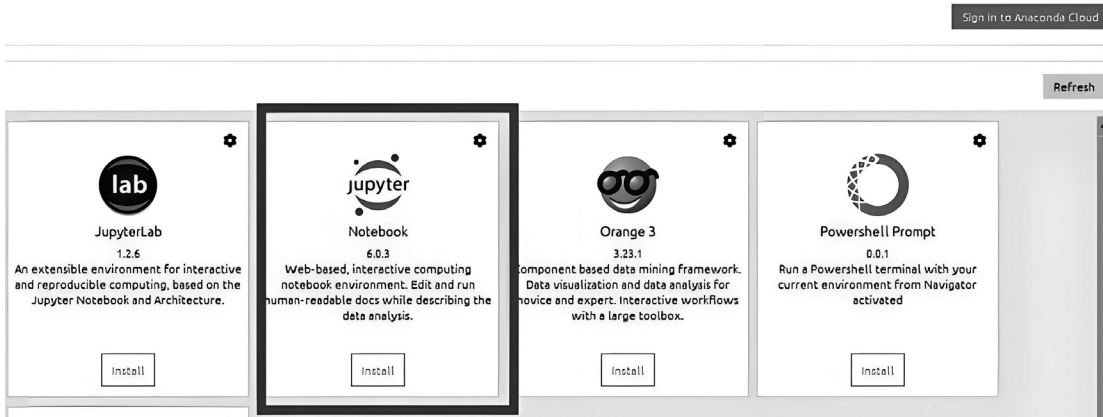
Sign in to Anaconda Cloud

Refresh

lab

JupyterLab

1.2.6

An extensible environment for interactive and reproducible computing, based on the Jupyter Notebook and Architecture.

Install

jupyter

Notebook

6.0.3

Web-based, interactive computing notebook environment. Edit and run human-readable docs while describing the data analysis.

Install

Orange 3

3.23.1

Component based data mining framework. Data visualization and data analysis for novice and expert. Interactive workflows with a large toolbox.

Install

Powershell Prompt

0.0.1

Run a Powershell terminal with your current environment from Navigator activated

Install